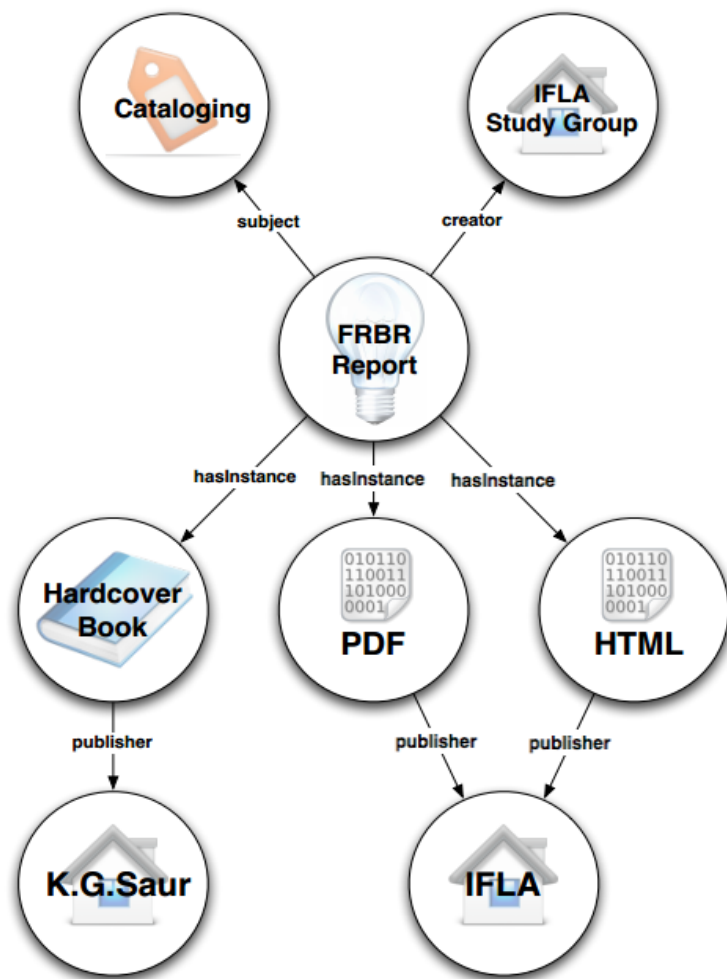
Cataloging

IFLA Study Group

subject

creator

FRBR Report

hasInstance

hasInstance

hasInstance

Hardcover Book

010110
110011
101000
0001

PDF

010110
110011
101000
0001

HTML

publisher

publisher

publisher

K.G.Saur

IFLA